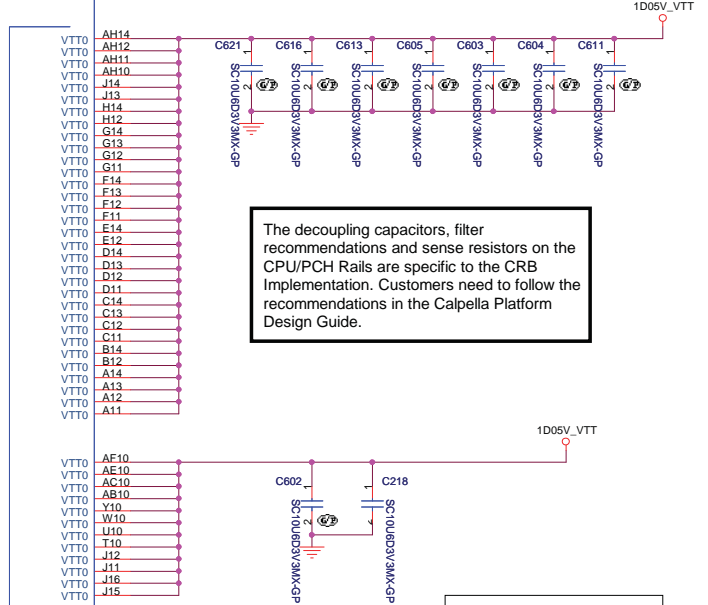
1D05V_VTT

VTT0 AH14
VTT0 AH12
VTT0 AH11
VTT0 AH10
VTT0 J14
VTT0 J13
VTT0 H14
VTT0 H12
VTT0 G14
VTT0 G13
VTT0 G12
VTT0 G11
VTT0 F14
VTT0 F13
VTT0 F12
VTT0 F11
VTT0 E14
VTT0 E12
VTT0 D14
VTT0 D13
VTT0 D12
VTT0 D11
VTT0 C14
VTT0 C13
VTT0 C12
VTT0 C11
VTT0 B14
VTT0 B12
VTT0 A14
VTT0 A13
VTT0 A12
VTT0 A11

C621 1 2 SC10U6D3V3MX-GP
C616 1 2 SC10U6D3V3MX-GP
C613 1 2 SC10U6D3V3MX-GP
C605 1 2 SC10U6D3V3MX-GP
C603 1 2 SC10U6D3V3MX-GP
C604 1 2 SC10U6D3V3MX-GP
C611 1 2 SC10U6D3V3MX-GP

The decoupling capacitors, filter recommendations and sense resistors on the CPU/PCH Rails are specific to the CRB Implementation. Customers need to follow the recommendations in the Calpella Platform Design Guide.

1D05V_VTT

VTT0 AF10
VTT0 AE10
VTT0 AC10
VTT0 AB10
VTT0 Y10
VTT0 W10
VTT0 U10
VTT0 T10
VTT0 J12
VTT0 J11
VTT0 J16
VTT0 J15

C602 1 2 SC10U6D3V3MX-GP
C218 1 2 SC10U6D3V3MX-GP